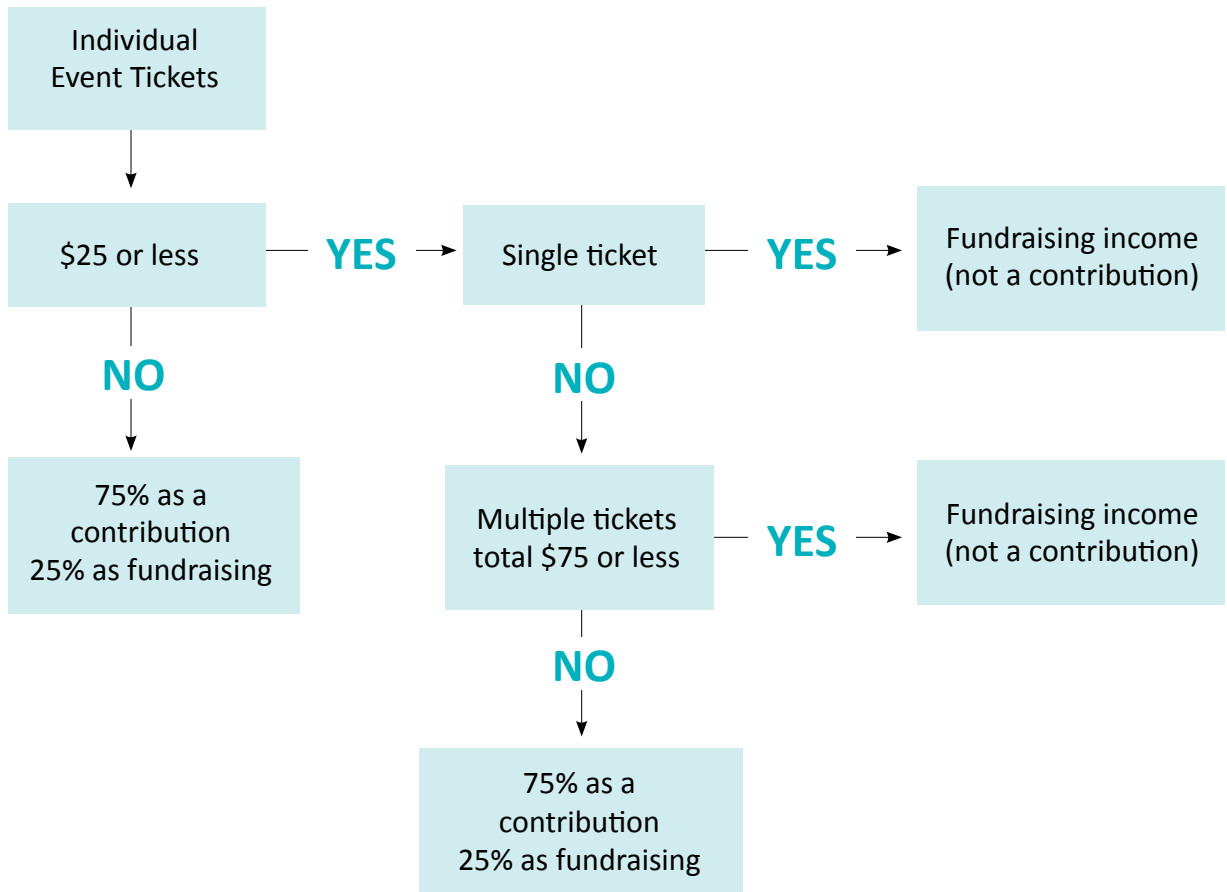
Individual Event Tickets

\$25 or less

YES

Single ticket

YES

Fundraising income (not a contribution)

NO

NO

75% as a contribution 25% as fundraising

Multiple tickets total \$75 or less

YES

Fundraising income (not a contribution)

NO

75% as a contribution 25% as fundraising